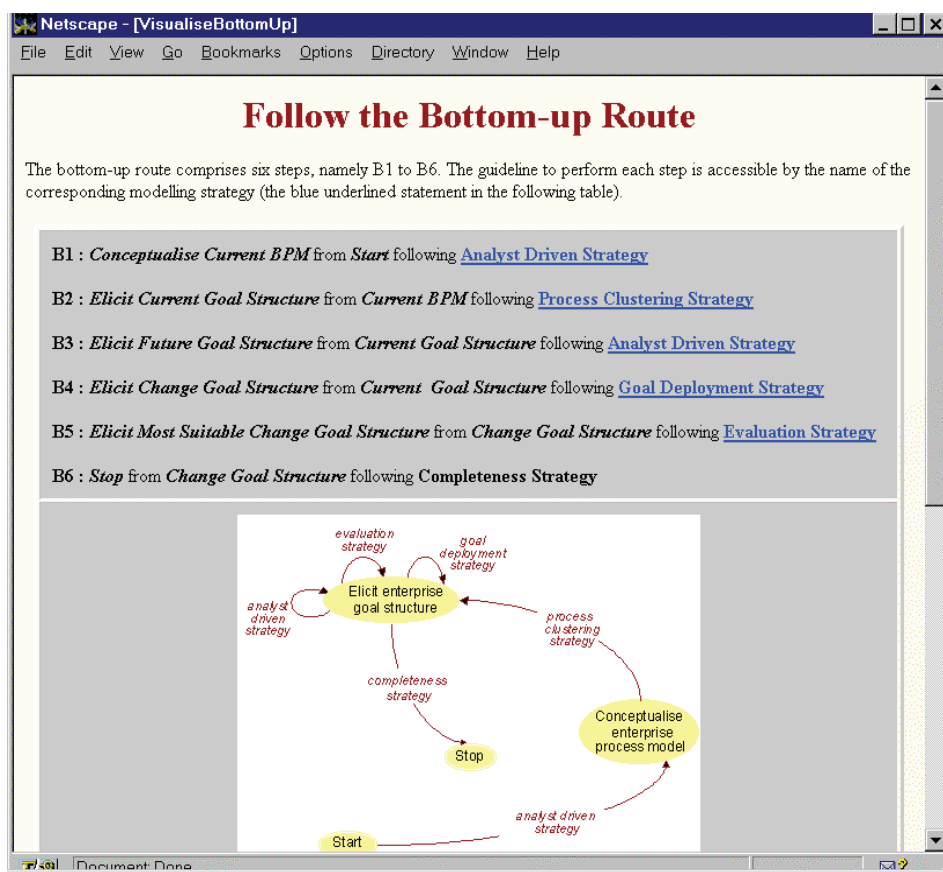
Netscape - [VisualiseBottomUp]

File Edit View Go Bookmarks Options Directory Window Help

Follow the Bottom-up Route

The bottom-up route comprises six steps, namely B1 to B6. The guideline to perform each step is accessible by the name of the corresponding modelling strategy (the blue underlined statement in the following table).

B1 : Conceptualise Current BPM from Start following Analyst Driven Strategy

B2 : Elicit Current Goal Structure from Current BPM following Process Clustering Strategy

B3 : Elicit Future Goal Structure from Current Goal Structure following Analyst Driven Strategy

B4 : Elicit Change Goal Structure from Current Goal Structure following Goal Deployment Strategy

B5 : Elicit Most Suitable Change Goal Structure from Change Goal Structure following Evaluation Strategy

B6 : Stop from Change Goal Structure following Completeness Strategy

evaluation strategy

goal deployment strategy

analyst driven strategy

Elicit enterprise goal structure

process clustering strategy

completeness strategy

Stop

Conceptualise enterprise process model

analyst driven strategy

Start

Document: Done